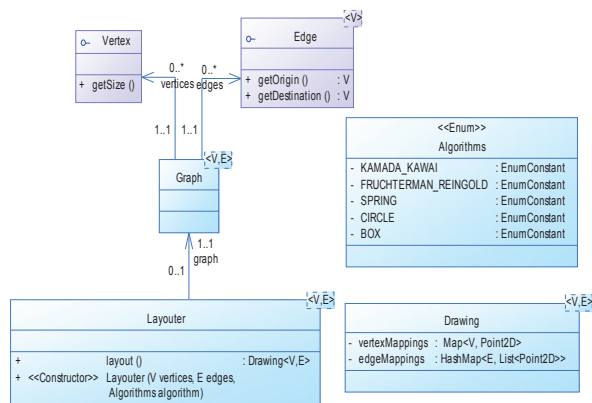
Vertex

+ getSize ()

<V>
Edge

+ getOrigin () : V
+ getDestination () : V

0..* vertices
0..* edges
1..1 1..1

<V,E>
Graph

1..1 graph
0..1

<<Enum>>
Algorithms

- KAMADA_KAWAI : EnumConstant
- FRUCHTERMAN_REINGOLD : EnumConstant
- SPRING : EnumConstant
- CIRCLE : EnumConstant
- BOX : EnumConstant

<V,E>
Layouter

+ layout () : Drawing<V,E>
+ <<Constructor>> Layouter (V vertices, E edges, Algorithms algorithm)

<V,E>
Drawing

- vertexMappings : Map<V, Point2D>
- edgeMappings : HashMap<E, List<Point2D>>